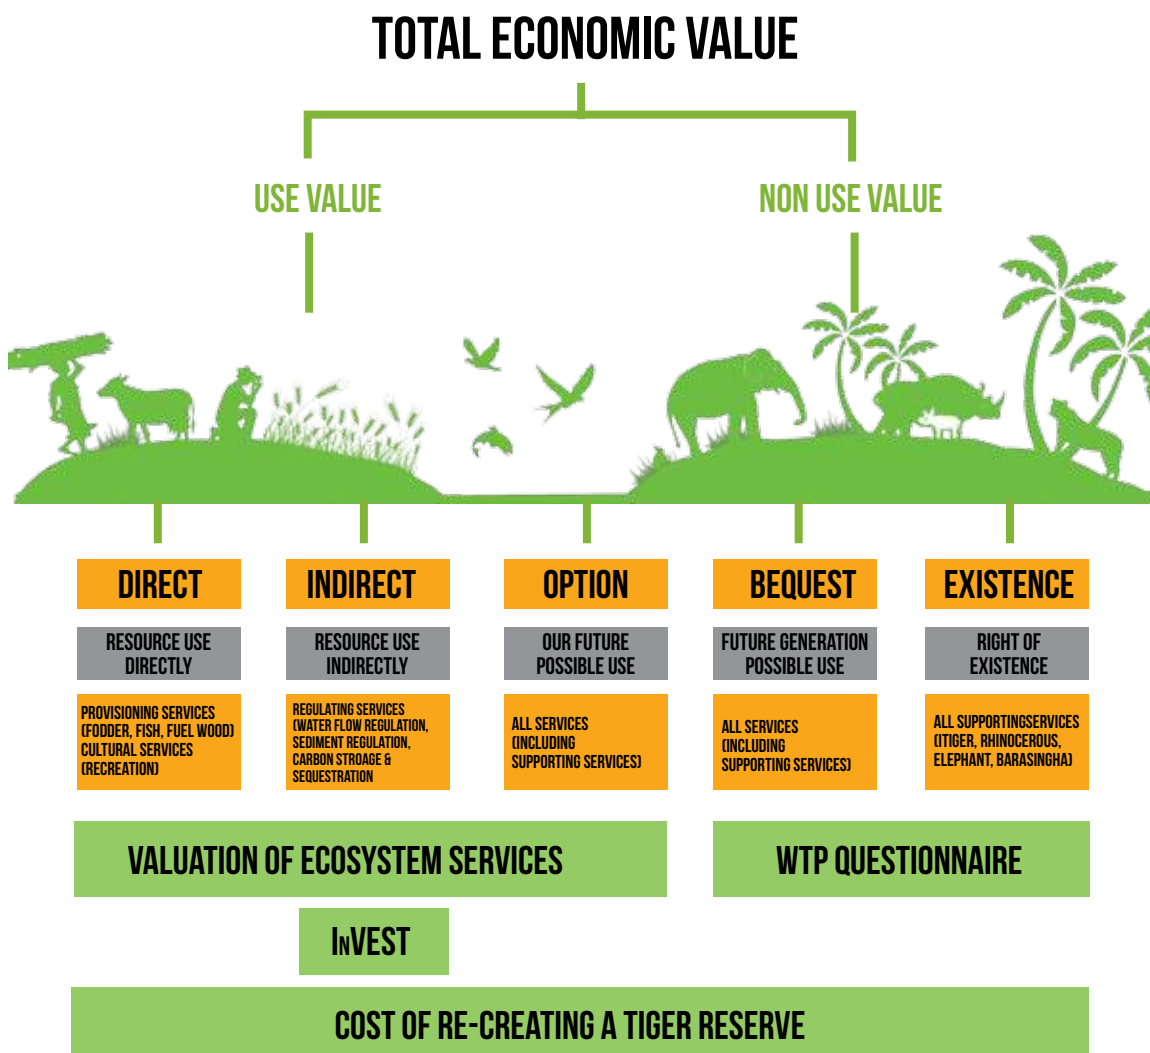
TOTAL ECONOMIC VALUE

USE VALUE

NON USE VALUE

DIRECT

RESOURCE USE DIRECTLY

PROVISIONING SERVICES (FODDER, FISH, FUEL WOOD) CULTURAL SERVICES (RECREATION)

INDIRECT

RESOURCE USE INDIRECTLY

REGULATING SERVICES (WATER FLOW REGULATION, SEDIMENT REGULATION, CARBON STROAGE & SEQUESTRATION

OPTION

OUR FUTURE POSSIBLE USE

ALL SERVICES (INCLUDING SUPPORTING SERVICES)

BEQUEST

FUTURE GENERATION POSSIBLE USE

ALL SERVICES (INCLUDING SUPPORTING SERVICES)

EXISTENCE

RIGHT OF EXISTENCE

ALL SUPPORTINGSERVICES (ITIGER, RHINOCEROUS, ELEPHANT, BARASINGHA)

VALUATION OF ECOSYSTEM SERVICES

WTP QUESTIONNAIRE

InVEST

COST OF RE-CREATING A TIGER RESERVE